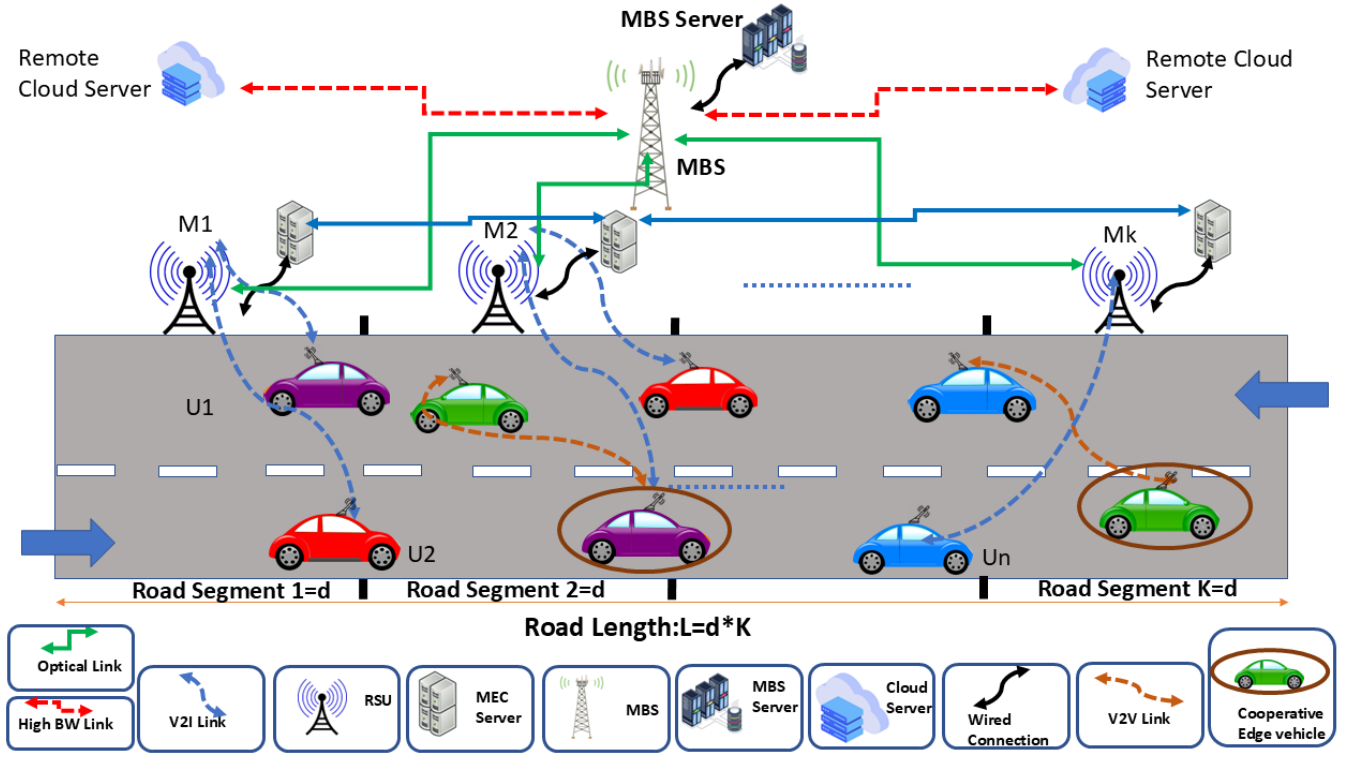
MBS Server

Remote Cloud Server

Remote Cloud Server

MBS

M1

M2

Mk

U1

U2

Un

Road Segment 1=d

Road Segment 2=d

Road Segment K=d

Road Length:L=d*K

Optical Link

High BW Link

V2I Link

RSU

MEC Server

MBS

MBS Server

Cloud Server

Wired Connection

V2V Link

Cooperative Edge vehicle